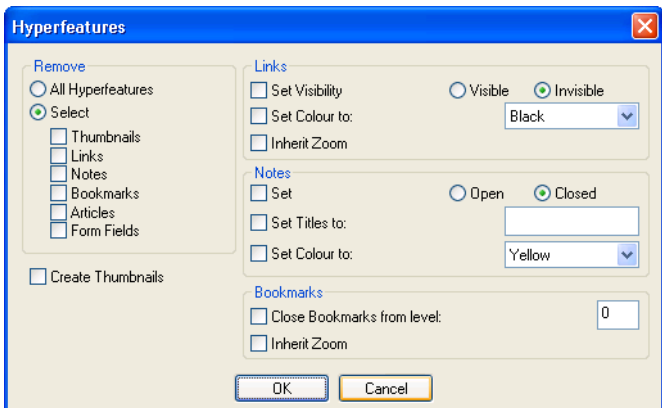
Hyperfeatures

Remove
All Hyperfeatures
Select
Thumbnails
Links
Notes
Bookmarks
Articles
Form Fields

Create Thumbnails

Links
Set Visibility
Visible
Invisible
Set Colour to:
Black
Inherit Zoom

Notes
Set
Open
Closed
Set Titles to:
Set Colour to:
Yellow

Bookmarks
Close Bookmarks from level:
0
Inherit Zoom

OK
Cancel